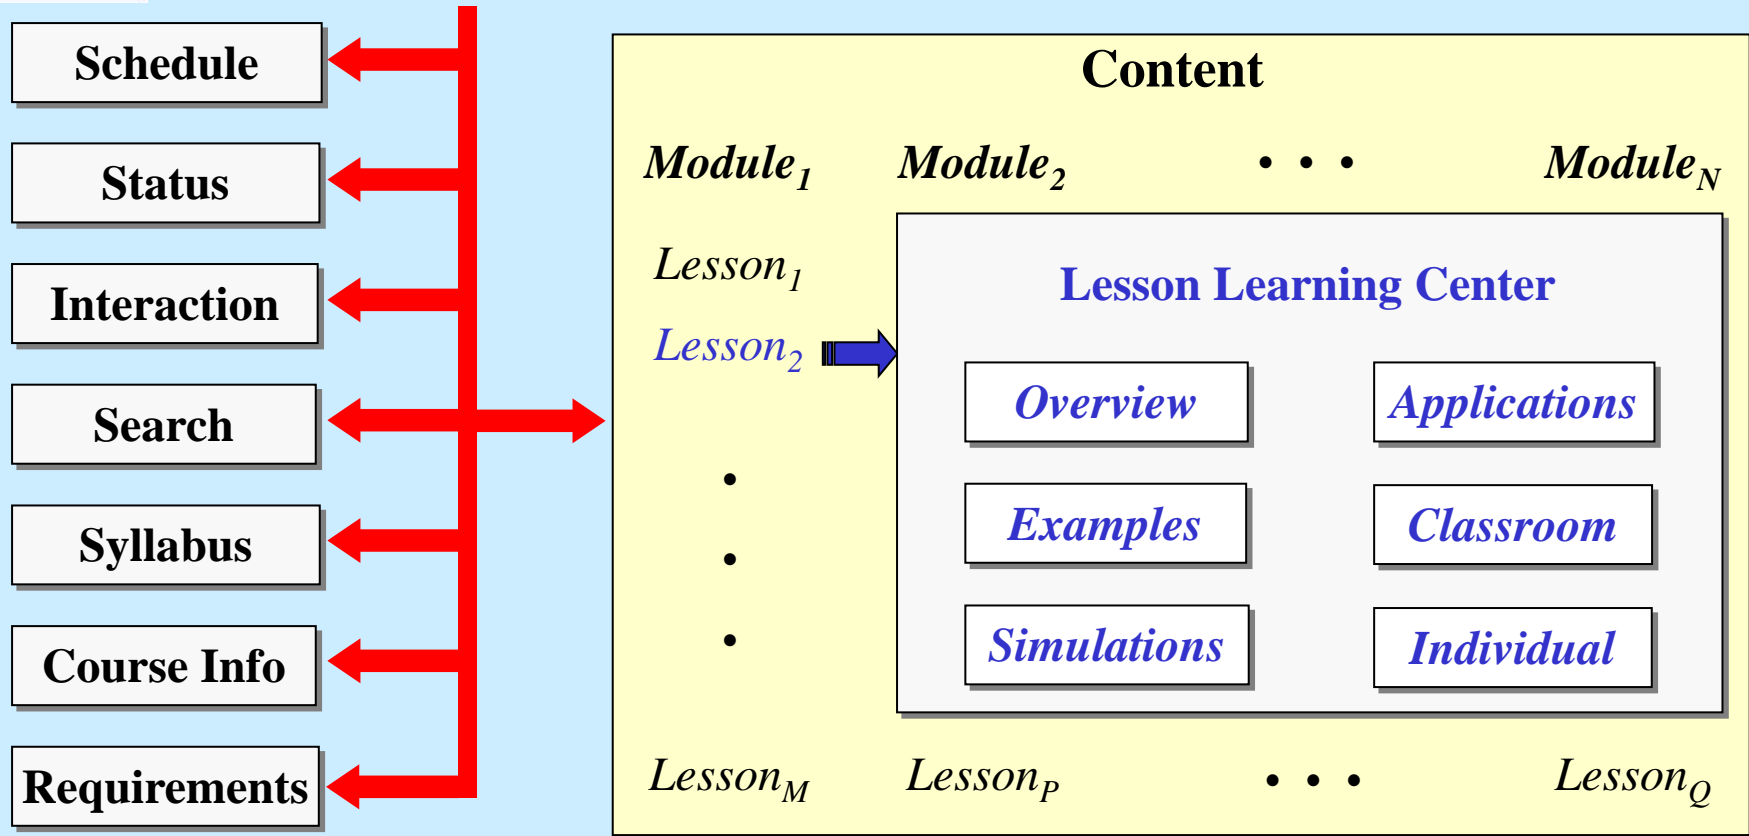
Schedule

Status

Interaction

Search

Syllabus

Course Info

Requirements

Content

$Module_1$ $Module_2$ • • • $Module_N$

$Lesson_1$

$Lesson_2$

•
•
•

Lesson Learning Center

Overview

Applications

Examples

Classroom

Simulations

Individual

$Lesson_M$ $Lesson_P$ • • • $Lesson_Q$